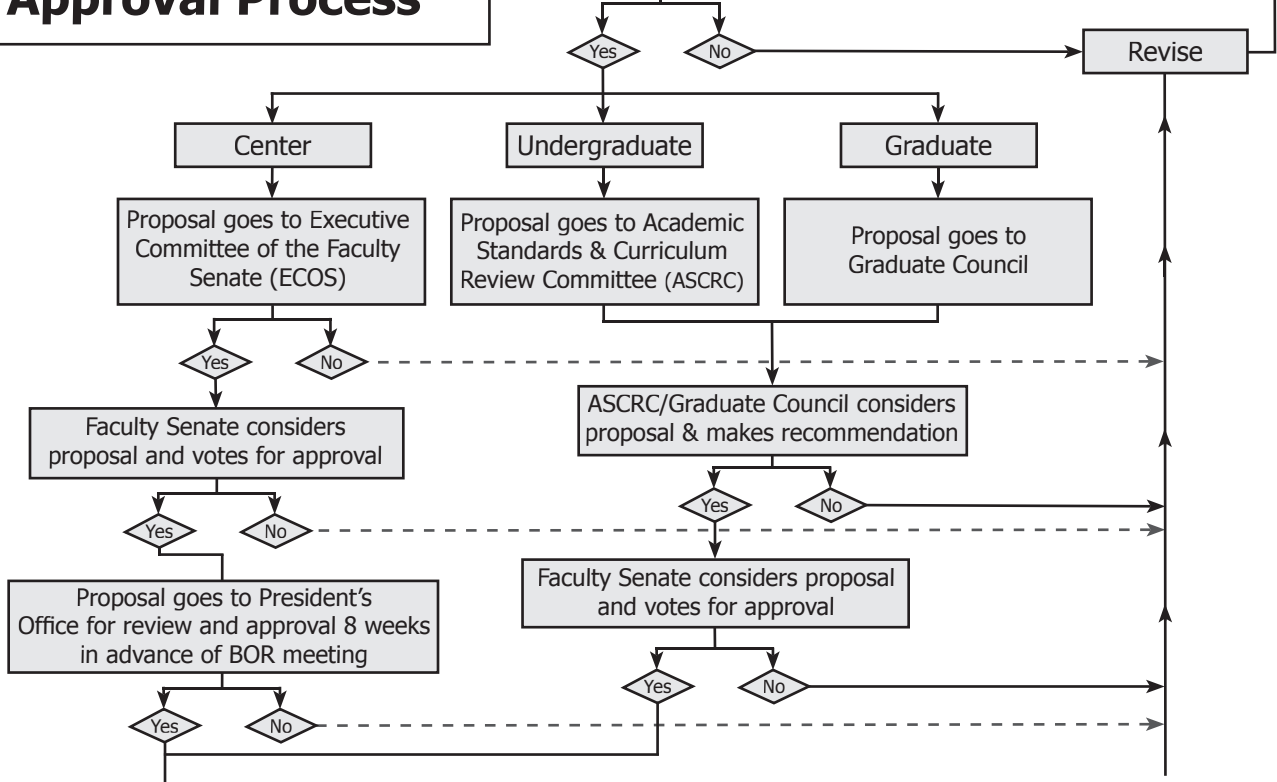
Approval Process

Yes

No

Revise

Center

Undergraduate

Graduate

Proposal goes to Executive Committee of the Faculty Senate (ECOS)

Proposal goes to Academic Standards & Curriculum Review Committee (ASCRC)

Proposal goes to Graduate Council

Yes

No

ASCRC/Graduate Council considers proposal & makes recommendation

Faculty Senate considers proposal and votes for approval

Yes

No

Yes

No

Faculty Senate considers proposal and votes for approval

Proposal goes to President's Office for review and approval 8 weeks in advance of BOR meeting

Yes

No

Yes

No